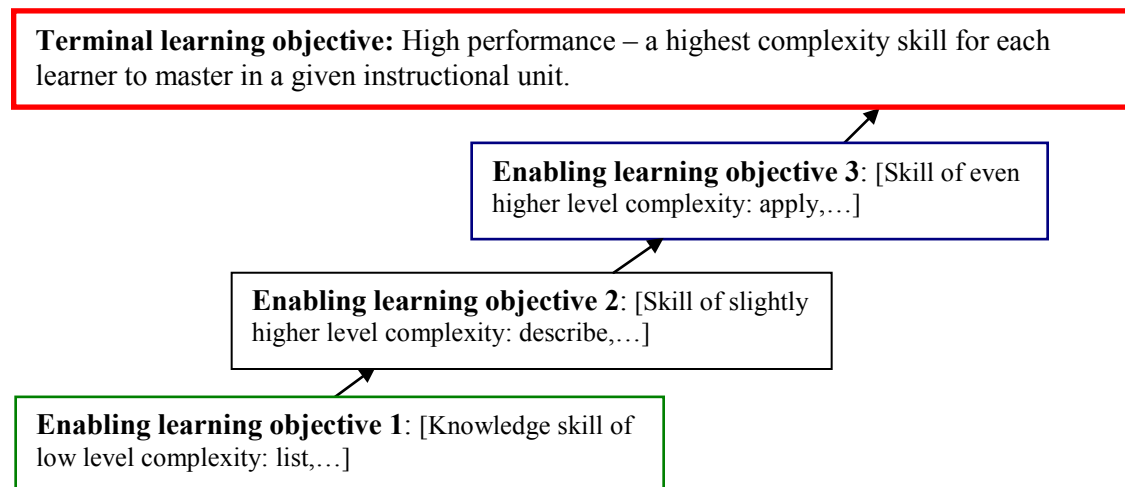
**Terminal learning objective:** High performance – a highest complexity skill for each learner to master in a given instructional unit.

**Enabling learning objective 3**: [Skill of even higher level complexity: apply,…]

**Enabling learning objective 2**: [Skill of slightly higher level complexity: describe,…]

**Enabling learning objective 1**: [Knowledge skill of low level complexity: list,…]